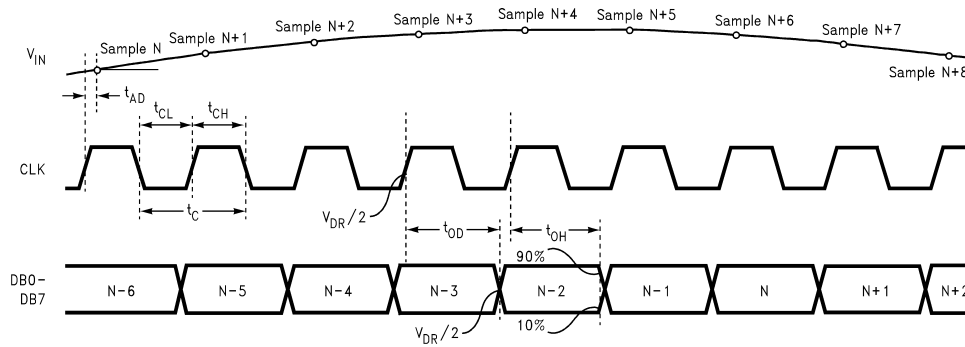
$V_{IN}$

Sample N
Sample N+1
Sample N+2
Sample N+3
Sample N+4
Sample N+5
Sample N+6
Sample N+7
Sample N+8

$t_{AD}$
$t_{CL}$
$t_{CH}$

CLK

$t_C$

$V_{DR}/2$

$t_{OD}$
$t_{OH}$

90%

DB0-DB7

N-6
N-5
N-4
N-3
N-2
N-1
N
N+1
N+2

$V_{DR}/2$

10%